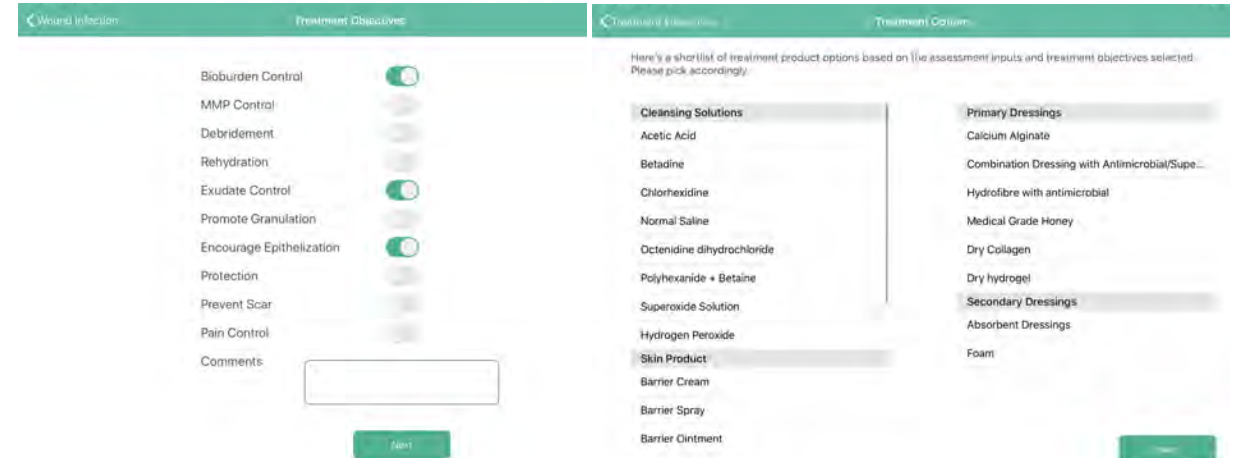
Wound Infection

Treatment Objectives

Bioburden Control

MMP Control

Debridement

Rehydration

Exudate Control

Promote Granulation

Encourage Epithelization

Protection

Prevent Scar

Pain Control

Comments

Next

Treatment Objectives

Treatment Options

Here's a shortlist of treatment product options based on the assessment inputs and treatment objectives selected. Please pick accordingly.

Cleansing Solutions

Acetic Acid

Betadine

Chlorhexidine

Normal Saline

Octenidine dihydrochloride

Polyhexanide + Betaine

Superoxide Solution

Hydrogen Peroxide

Skin Product

Barrier Cream

Barrier Spray

Barrier Ointment

Primary Dressings

Calcium Alginate

Combination Dressing with Antimicrobial/Supe...

Hydrofibre with antimicrobial

Medical Grade Honey

Dry Collagen

Dry hydrogel

Secondary Dressings

Absorbent Dressings

Foam

Next